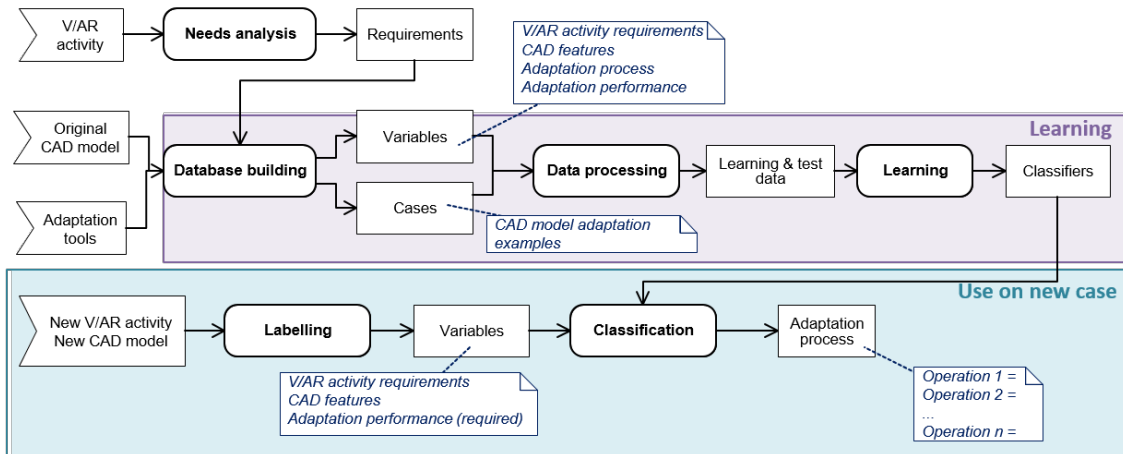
V/AR activity

Needs analysis

Requirements

V/AR activity requirements
CAD features
Adaptation process
Adaptation performance

Learning

Original CAD model

Adaptation tools

Database building

Variables

Cases

CAD model adaptation examples

Data processing

Learning & test data

Learning

Classifiers

Use on new case

New V/AR activity
New CAD model

Labelling

Variables

V/AR activity requirements
CAD features
Adaptation performance (required)

Classification

Adaptation process

Operation 1 =
Operation 2 =
...
Operation n =